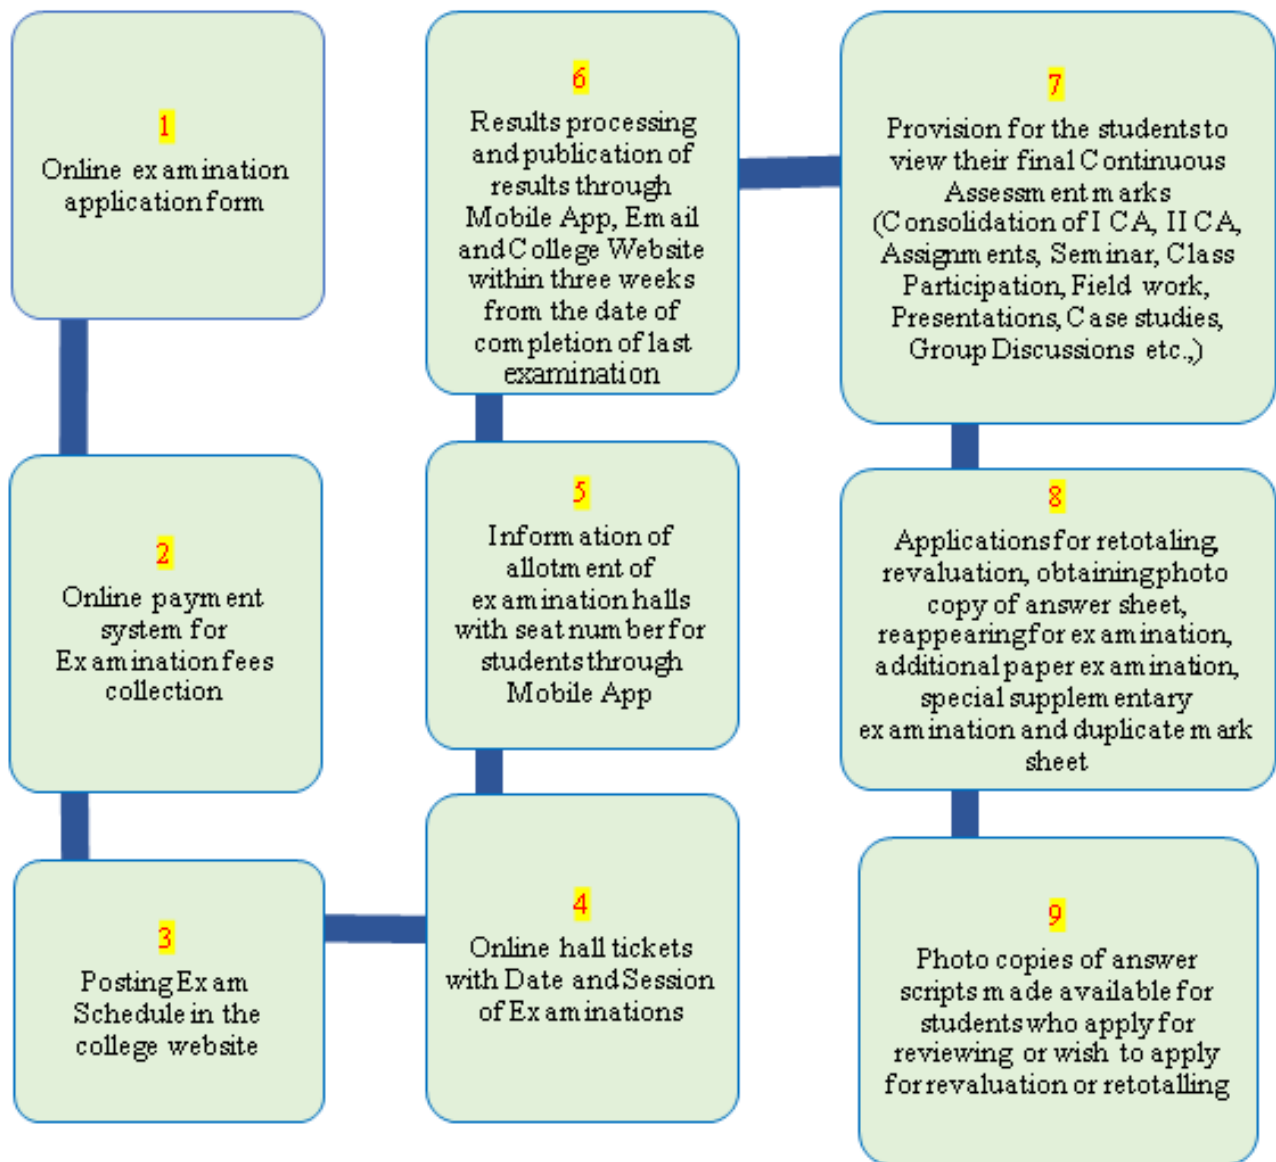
1
Online examination application form

2
Online payment system for Examination fees collection

3
Posting Exam Schedule in the college website

4
Online hall tickets with Date and Session of Examinations

5
Information of allotment of examination halls with seat number for students through Mobile App

6
Results processing and publication of results through Mobile App, Email and College Website within three weeks from the date of completion of last examination

7
Provision for the students to view their final Continuous Assessment marks (Consolidation of I CA, II CA, Assignments, Seminar, Class Participation, Field work, Presentations, Case studies, Group Discussions etc.,)

8
Applications for retotaling, revaluation, obtaining photo copy of answer sheet, reappearing for examination, additional paper examination, special supplementary examination and duplicate mark sheet

9
Photo copies of answer scripts made available for students who apply for reviewing or wish to apply for revaluation or retotalling